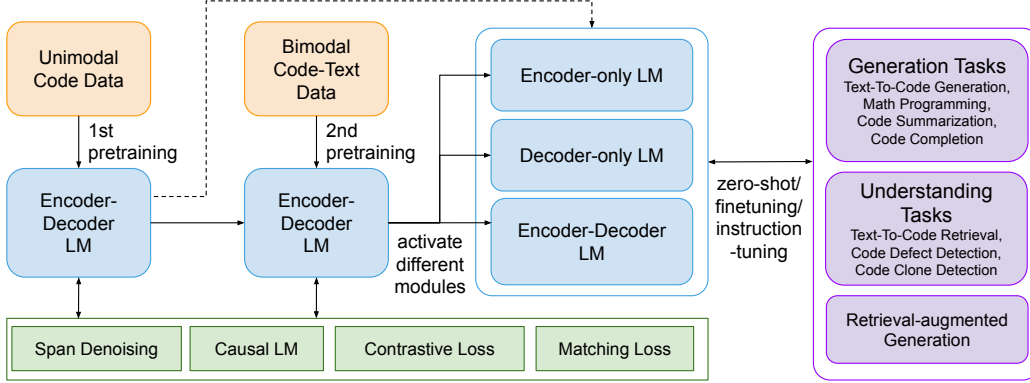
Unimodal Code Data

1st pretraining

Encoder-Decoder LM

Bimodal Code-Text Data

2nd pretraining

Encoder-Decoder LM

activate different modules

Encoder-only LM

Decoder-only LM

Encoder-Decoder LM

zero-shot/ finetuning/ instruction -tuning

Generation Tasks
Text-To-Code Generation, Math Programming, Code Summarization, Code Completion

Understanding Tasks
Text-To-Code Retrieval, Code Defect Detection, Code Clone Detection

Retrieval-augmented Generation

Span Denoising

Causal LM

Contrastive Loss

Matching Loss